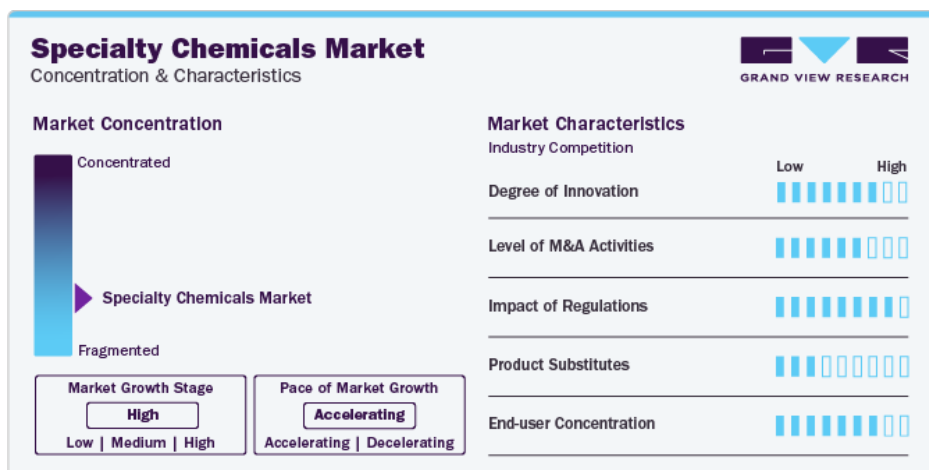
Specialty Chemicals Market
Concentration & Characteristics

GRAND VIEW RESEARCH

Market Concentration

Concentrated

Specialty Chemicals Market

Fragmented

Market Growth Stage
High
Low | Medium | High

Pace of Market Growth
Accelerating
Accelerating | Decelerating

Market Characteristics
Industry Competition

Low High

Degree of Innovation

Level of M&A Activities

Impact of Regulations

Product Substitutes

End-user Concentration